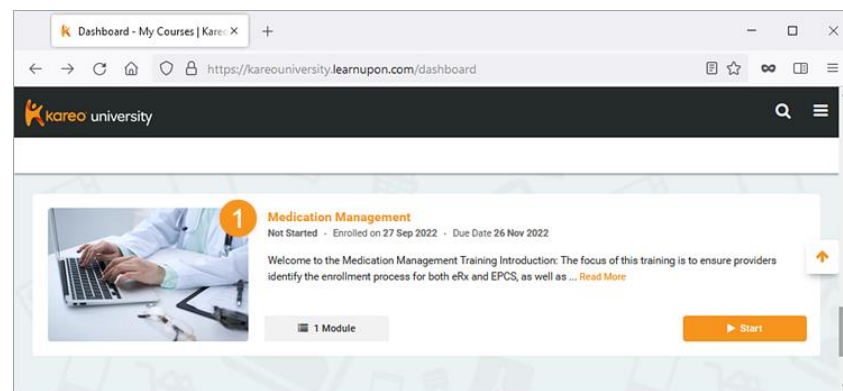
Dashboard - My Courses | Kare ×
+
https://kareouniversity.learnupon.com/dashboard
kareo university

1
Medication Management
Not Started · Enrolled on 27 Sep 2022 · Due Date 26 Nov 2022
Welcome to the Medication Management Training Introduction: The focus of this training is to ensure providers identify the enrollment process for both eRx and EPCS, as well as ... Read More
1 Module
Start